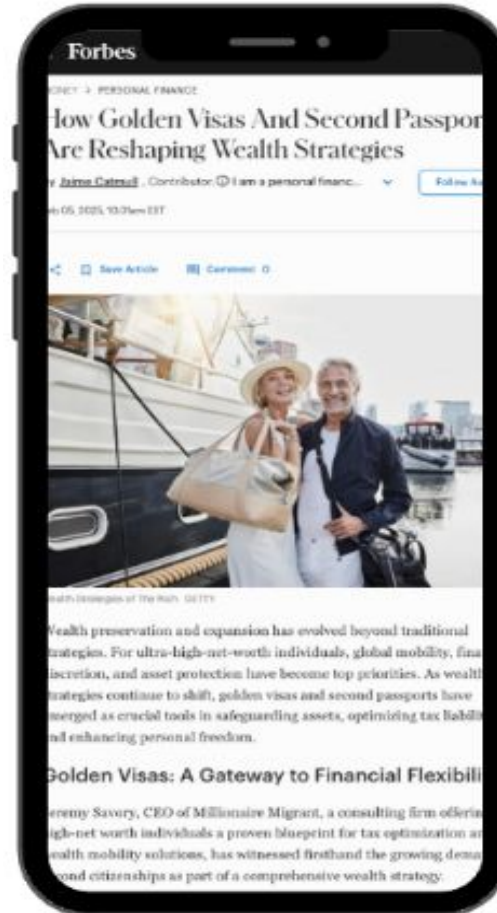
Forbes

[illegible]NEY > PERSONAL FINANCE

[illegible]ow Golden Visas And Second Passpor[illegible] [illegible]re Reshaping Wealth Strategies

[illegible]y Jaime Catmull, Contributor. ⓘ I am a personal financ... Follow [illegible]

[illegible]b 05, 2025, 10:31am EST

Save Article Comment 0

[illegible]ealth Strategies of The Rich. GETTY

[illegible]ealth preservation and expansion has evolved beyond traditional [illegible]trategies. For ultra-high-net-worth individuals, global mobility, fina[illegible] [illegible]iscretion, and asset protection have become top priorities. As wealth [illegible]trategies continue to shift, golden visas and second passports have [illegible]merged as crucial tools in safeguarding assets, optimizing tax liabili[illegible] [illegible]nd enhancing personal freedom.

Golden Visas: A Gateway to Financial Flexibili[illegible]

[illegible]eremy Savory, CEO of Millionaire Migrant, a consulting firm offerin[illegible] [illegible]igh-net worth individuals a proven blueprint for tax optimization an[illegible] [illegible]ealth mobility solutions, has witnessed firsthand the growing dema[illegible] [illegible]cond citizenships as part of a comprehensive wealth strategy.